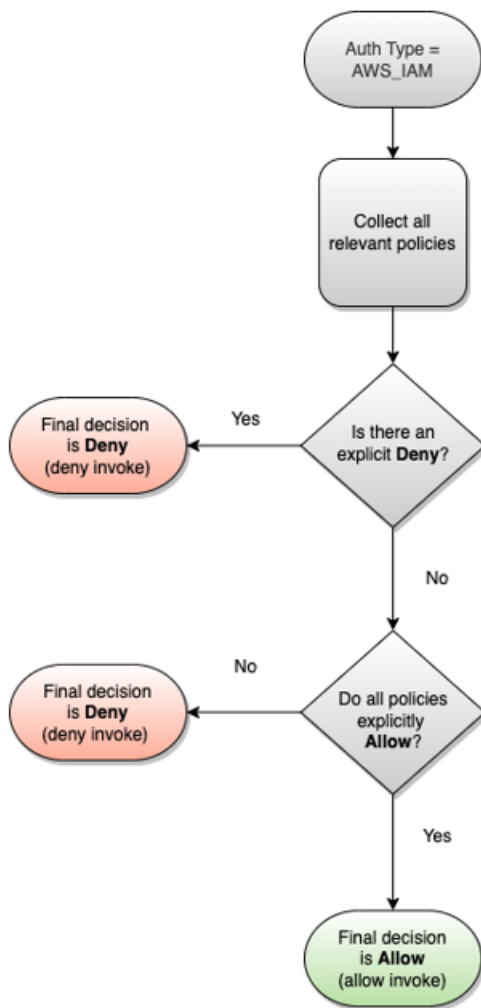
Auth Type = AWS_IAM

Collect all relevant policies

Yes

Final decision is **Deny** (deny invoke)

Is there an explicit **Deny**?

No

No

Final decision is **Deny** (deny invoke)

Do all policies explicitly **Allow**?

Yes

Final decision is **Allow** (allow invoke)